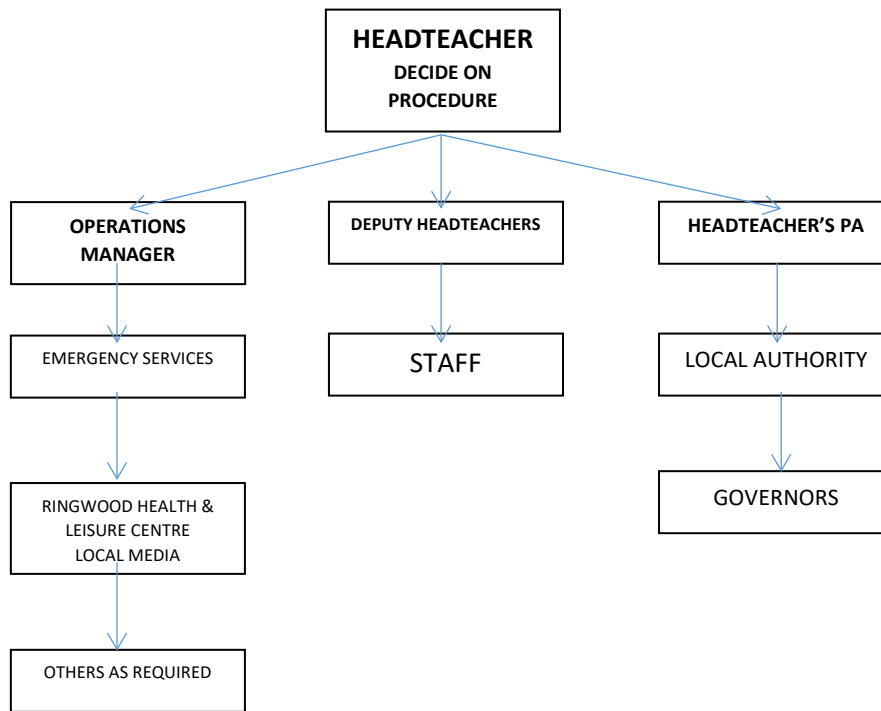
HEADTEACHER
DECIDE ON PROCEDURE

OPERATIONS MANAGER

EMERGENCY SERVICES

RINGWOOD HEALTH & LEISURE CENTRE
LOCAL MEDIA

OTHERS AS REQUIRED

DEPUTY HEADTEACHERS

STAFF

HEADTEACHER'S PA

LOCAL AUTHORITY

GOVERNORS